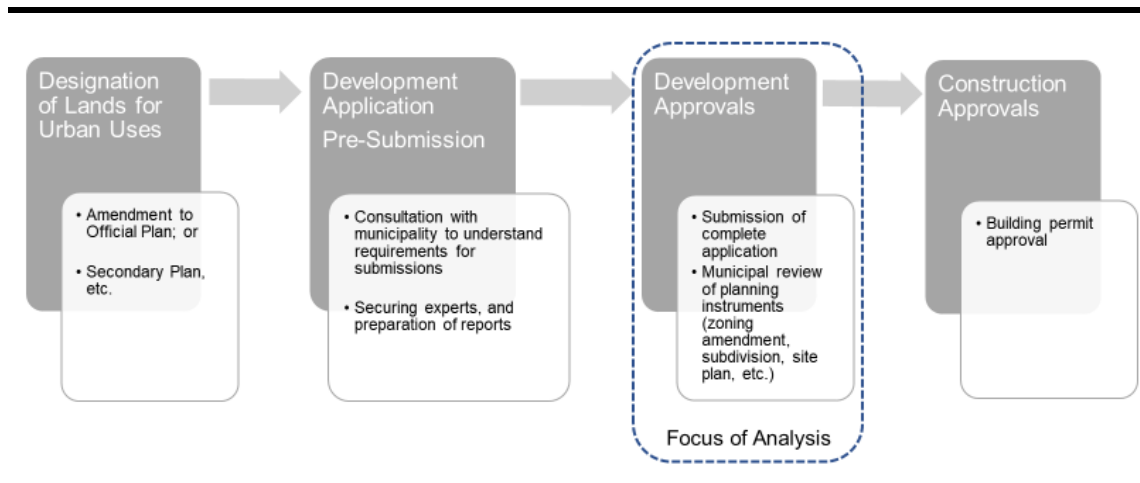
Designation of Lands for Urban Uses

• Amendment to Official Plan; or

• Secondary Plan, etc.

Development Application Pre-Submission

• Consultation with municipality to understand requirements for submissions

• Securing experts, and preparation of reports

Development Approvals

• Submission of complete application

• Municipal review of planning instruments (zoning amendment, subdivision, site plan, etc.)

Focus of Analysis

Construction Approvals

• Building permit approval